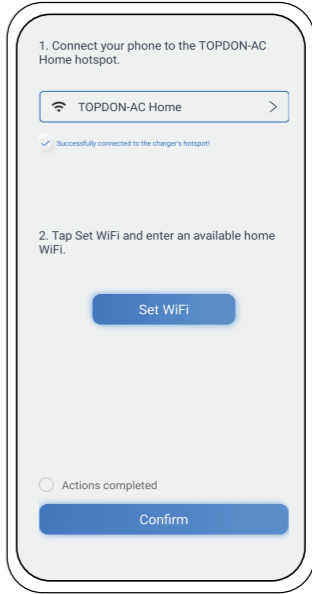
1. Connect your phone to the TOPDON-AC Home hotspot.

TOPDON-AC Home >

Successfully connected to the charger's hotspot!

2. Tap Set WiFi and enter an available home WiFi.

Set WiFi

Actions completed

Confirm